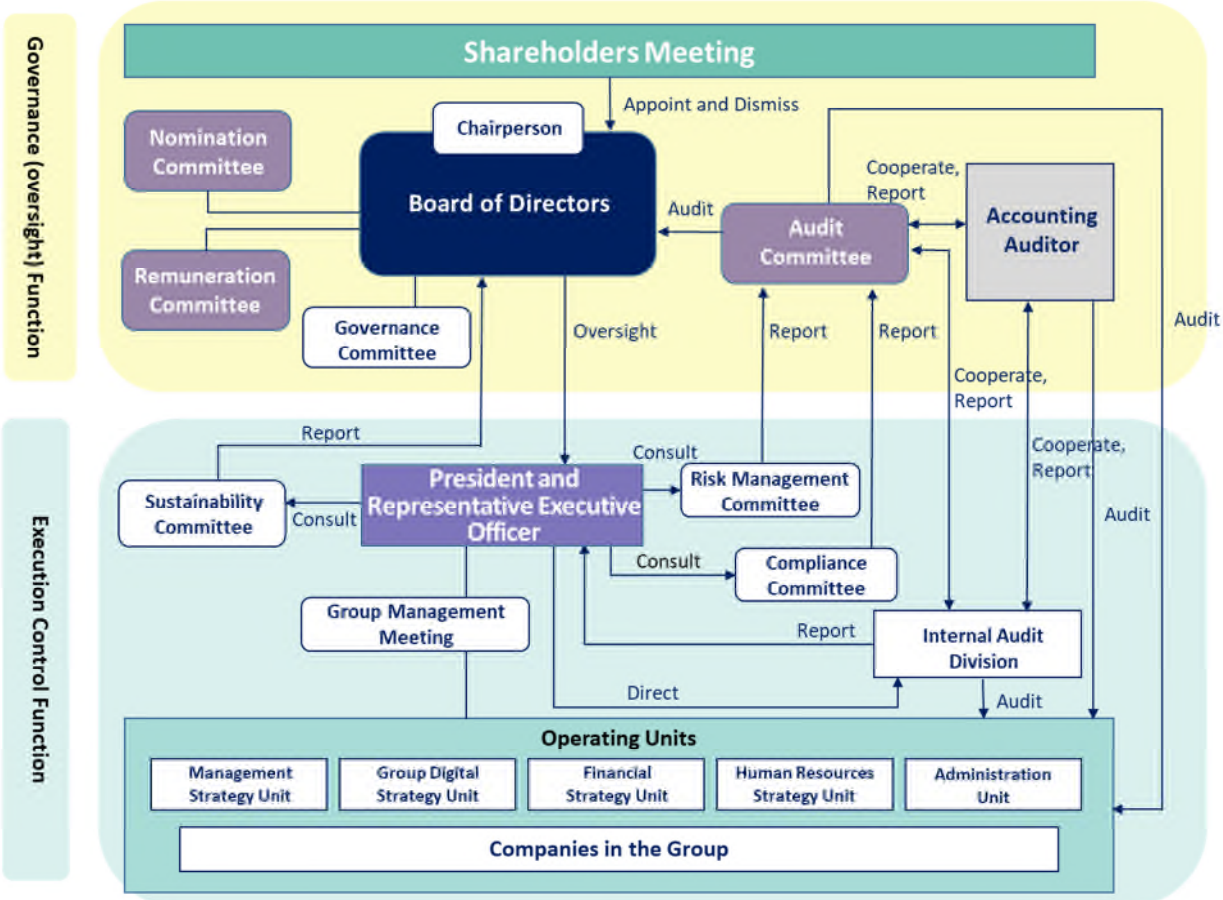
Governance (oversight) Function

Shareholders Meeting

Appoint and Dismiss

Chairperson

Nomination Committee

Board of Directors

Remuneration Committee

Governance Committee

Cooperate, Report

Audit

Audit Committee

Accounting Auditor

Audit

Oversight

Report

Report

Cooperate, Report

Execution Control Function

Report

Consult

Sustainability Committee

Consult

President and Representative Executive Officer

Risk Management Committee

Cooperate, Report

Audit

Consult

Compliance Committee

Group Management Meeting

Report

Internal Audit Division

Direct

Audit

Operating Units

Management Strategy Unit

Group Digital Strategy Unit

Financial Strategy Unit

Human Resources Strategy Unit

Administration Unit

Companies in the Group